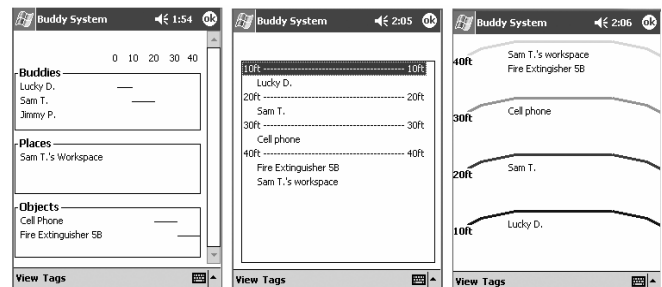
Buddy System 1:54 ok

0 10 20 30 40

Buddies
Lucky D.
Sam T.
Jimmy P.

Places
Sam T.'s Workspace

Objects
Cell Phone
Fire Extinguisher 5B

View Tags

Buddy System 2:05 ok

10ft ---------------------------------------- 10ft
Lucky D.
20ft ---------------------------------------- 20ft
Sam T.
30ft ---------------------------------------- 30ft
Cell phone
40ft ---------------------------------------- 40ft
Fire Extinguisher 5B
Sam T.'s workspace

View Tags

Buddy System 2:06 ok

40ft
Sam T.'s workspace
Fire Extinguisher 5B

30ft
Cell phone

20ft
Sam T.

10ft
Lucky D.

View Tags